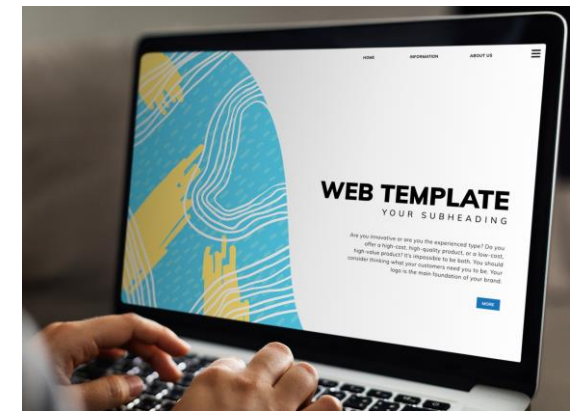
HOME INFORMATION ABOUT US

WEB TEMPLATE
YOUR SUBHEADING

Are you innovative or are you the experienced type? Do you offer a high-cost, high-quality product, or a low-cost, high value product? It's impossible to be both. You should consider thinking what your customers need you to be. Your logo is the main foundation of your brand.

MORE